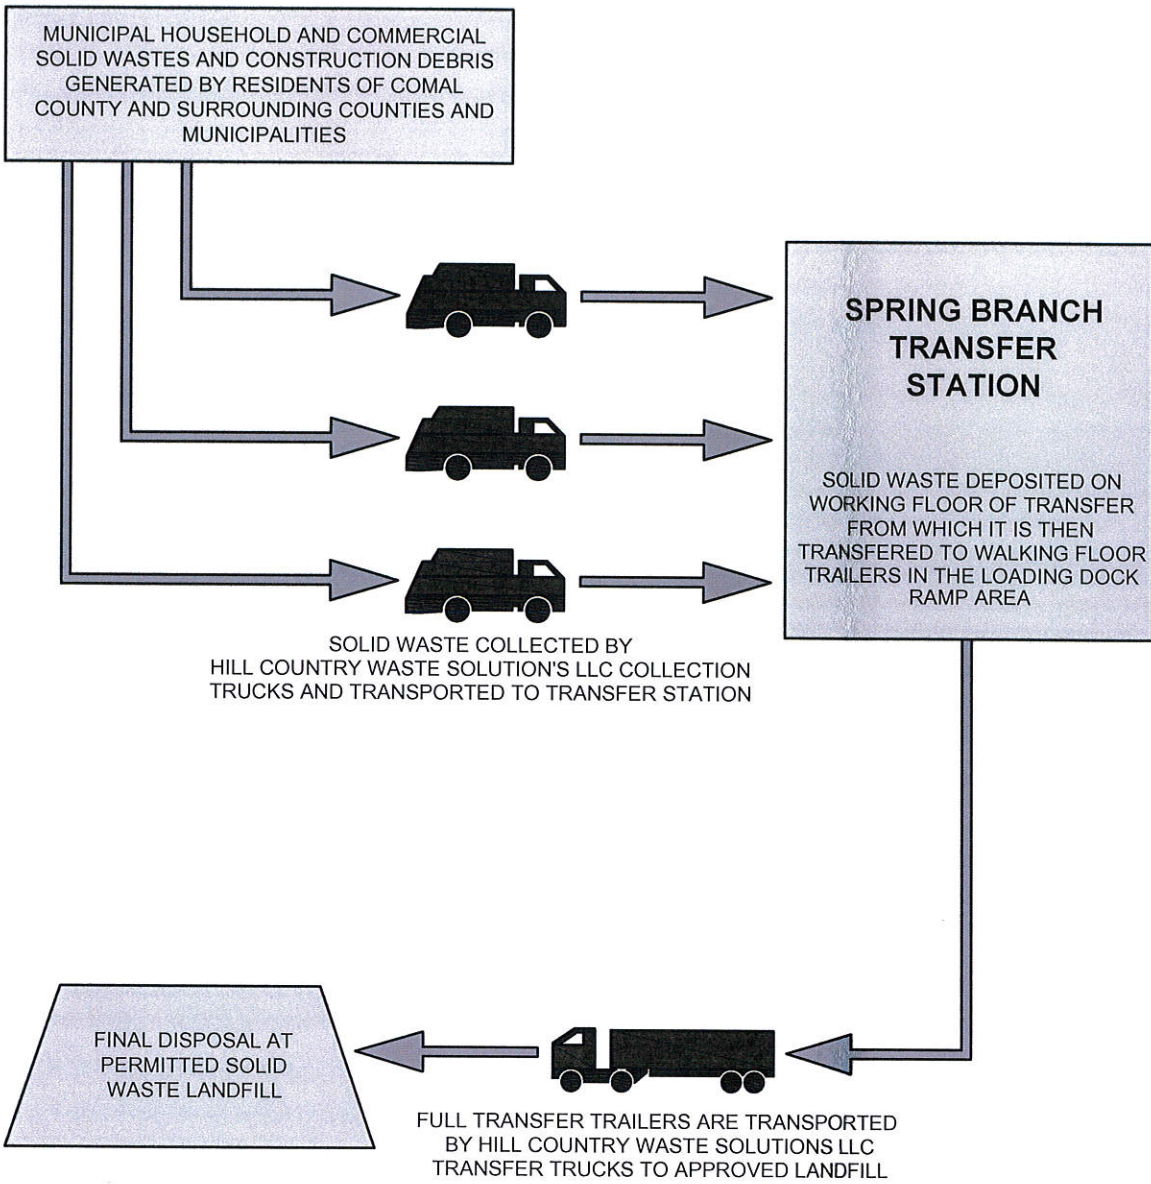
MUNICIPAL HOUSEHOLD AND COMMERCIAL SOLID WASTES AND CONSTRUCTION DEBRIS GENERATED BY RESIDENTS OF COMAL COUNTY AND SURROUNDING COUNTIES AND MUNICIPALITIES

SPRING BRANCH TRANSFER STATION

SOLID WASTE DEPOSITED ON WORKING FLOOR OF TRANSFER FROM WHICH IT IS THEN TRANSFERED TO WALKING FLOOR TRAILERS IN THE LOADING DOCK RAMP AREA

SOLID WASTE COLLECTED BY HILL COUNTRY WASTE SOLUTION'S LLC COLLECTION TRUCKS AND TRANSPORTED TO TRANSFER STATION

FINAL DISPOSAL AT PERMITTED SOLID WASTE LANDFILL

FULL TRANSFER TRAILERS ARE TRANSPORTED BY HILL COUNTRY WASTE SOLUTIONS LLC TRANSFER TRUCKS TO APPROVED LANDFILL